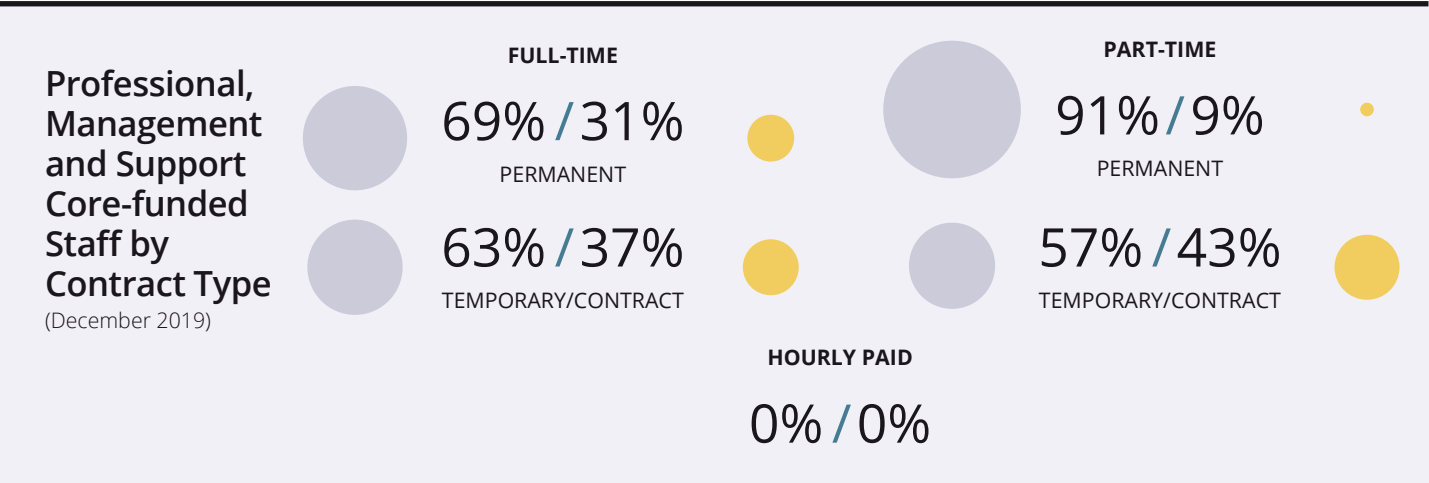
Professional, Management and Support Core-funded Staff by Contract Type
(December 2019)

FULL-TIME

69% / 31%
PERMANENT

63% / 37%
TEMPORARY/CONTRACT

PART-TIME

91% / 9%
PERMANENT

57% / 43%
TEMPORARY/CONTRACT

HOURLY PAID

0% / 0%